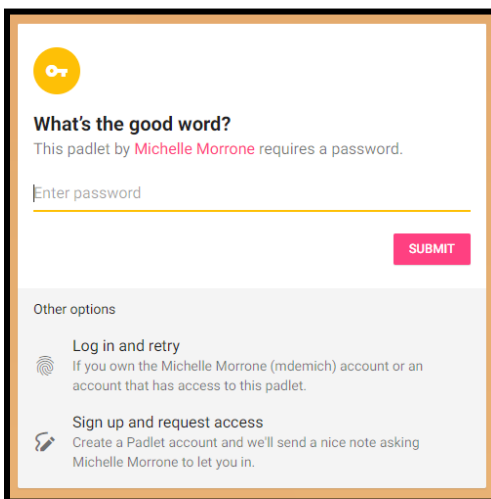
What’s the good word?

This padlet by Michelle Morrone requires a password.

Enter password

SUBMIT

Other options

Log in and retry
If you own the Michelle Morrone (mdemich) account or an account that has access to this padlet.

Sign up and request access
Create a Padlet account and we'll send a nice note asking Michelle Morrone to let you in.